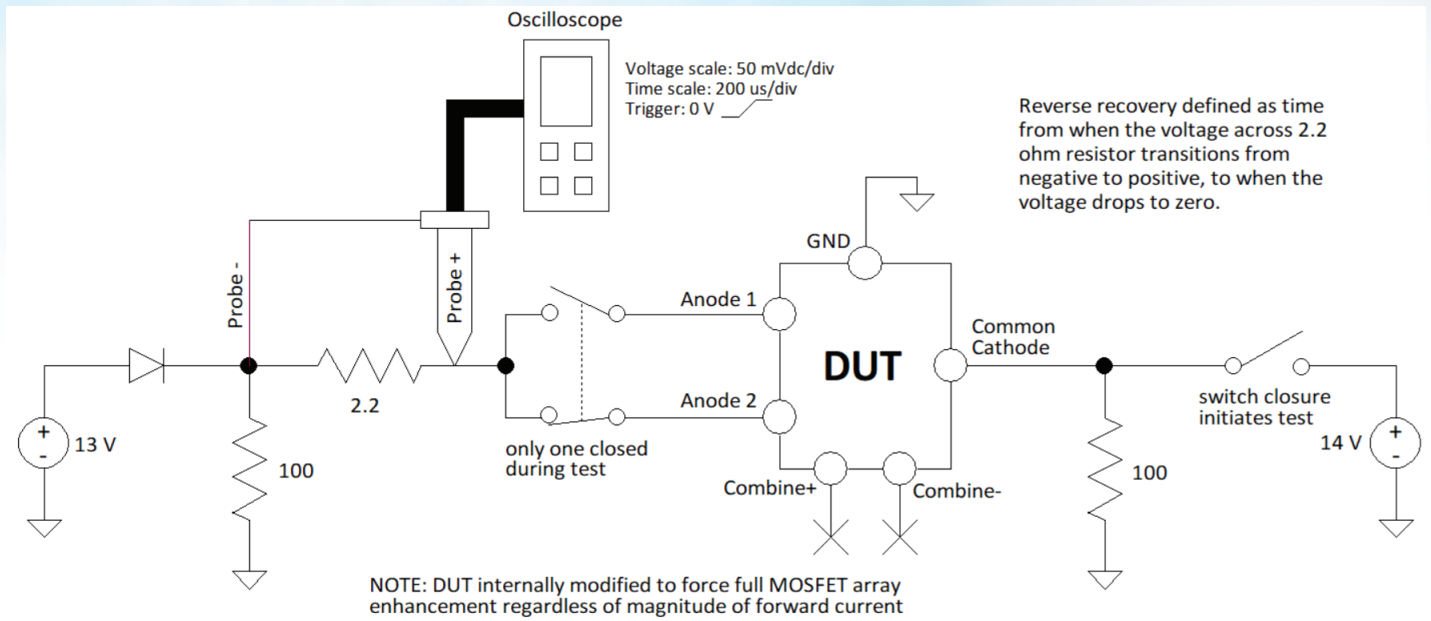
Oscilloscope

Voltage scale: 50 mVdc/div
Time scale: 200 us/div
Trigger: 0 V

Reverse recovery defined as time from when the voltage across 2.2 ohm resistor transitions from negative to positive, to when the voltage drops to zero.

GND

Probe -

Probe +

Anode 1

Common Cathode

DUT

+
-
13 V

2.2

100

Anode 2

only one closed during test

Combine+

Combine-

100

switch closure initiates test

14 V
+
-

NOTE: DUT internally modified to force full MOSFET array enhancement regardless of magnitude of forward current